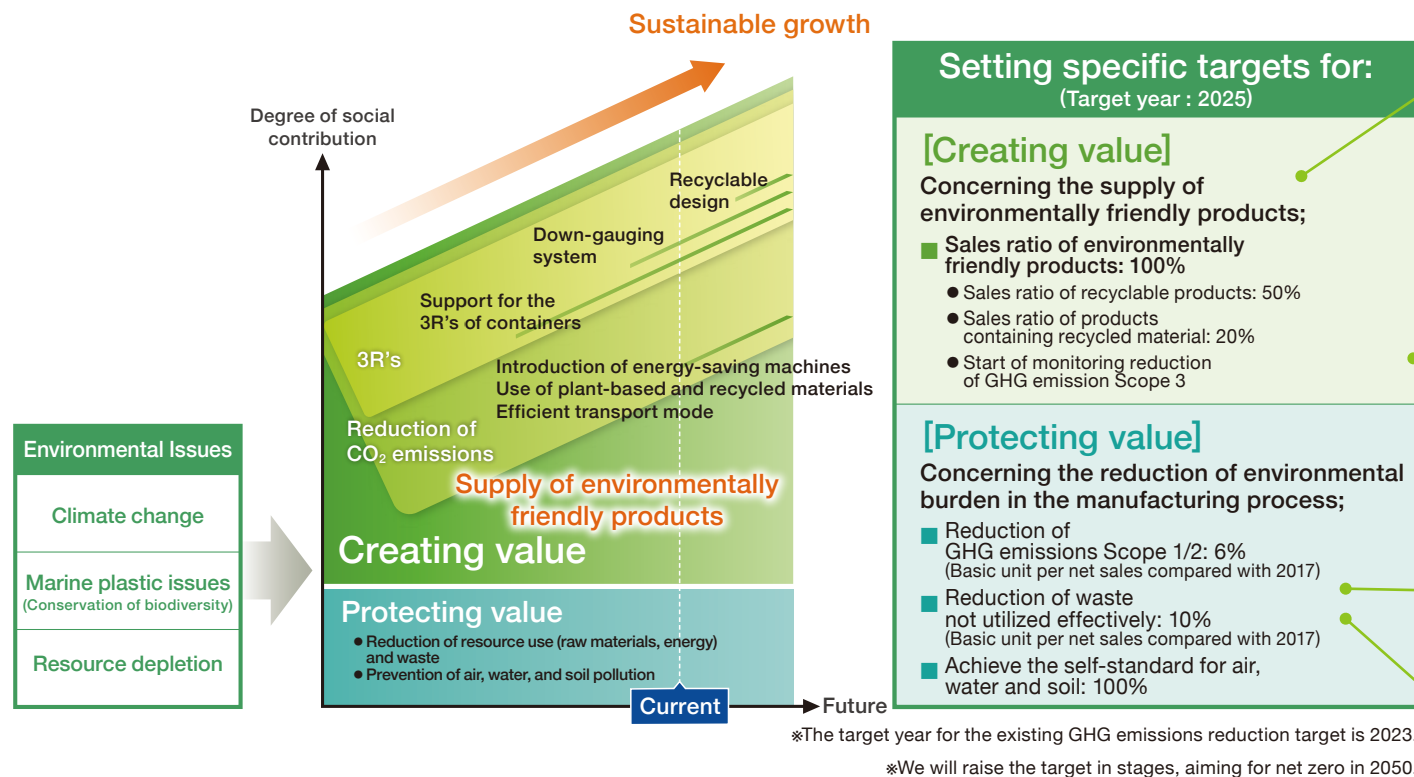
Environmental Issues

Climate change

Marine plastic issues
(Conservation of biodiversity)

Resource depletion

Sustainable growth

Degree of social contribution

Recyclable design

Down-gauging system

Support for the 3R's of containers

3R's

Introduction of energy-saving machines
Use of plant-based and recycled materials
Efficient transport mode

Reduction of $CO_2$ emissions

Supply of environmentally friendly products

Creating value

Protecting value
● Reduction of resource use (raw materials, energy) and waste
● Prevention of air, water, and soil pollution

Current

Future

Setting specific targets for:
(Target year : 2025)

[Creating value]
Concerning the supply of environmentally friendly products;
■ Sales ratio of environmentally friendly products: 100%
● Sales ratio of recyclable products: 50%
● Sales ratio of products containing recycled material: 20%
● Start of monitoring reduction of GHG emission Scope 3

[Protecting value]
Concerning the reduction of environmental burden in the manufacturing process;
■ Reduction of GHG emissions Scope 1/2: 6%
(Basic unit per net sales compared with 2017)
■ Reduction of waste not utilized effectively: 10%
(Basic unit per net sales compared with 2017)
■ Achieve the self-standard for air, water and soil: 100%

※The target year for the existing GHG emissions reduction target is 2023

※We will raise the target in stages, aiming for net zero in 2050